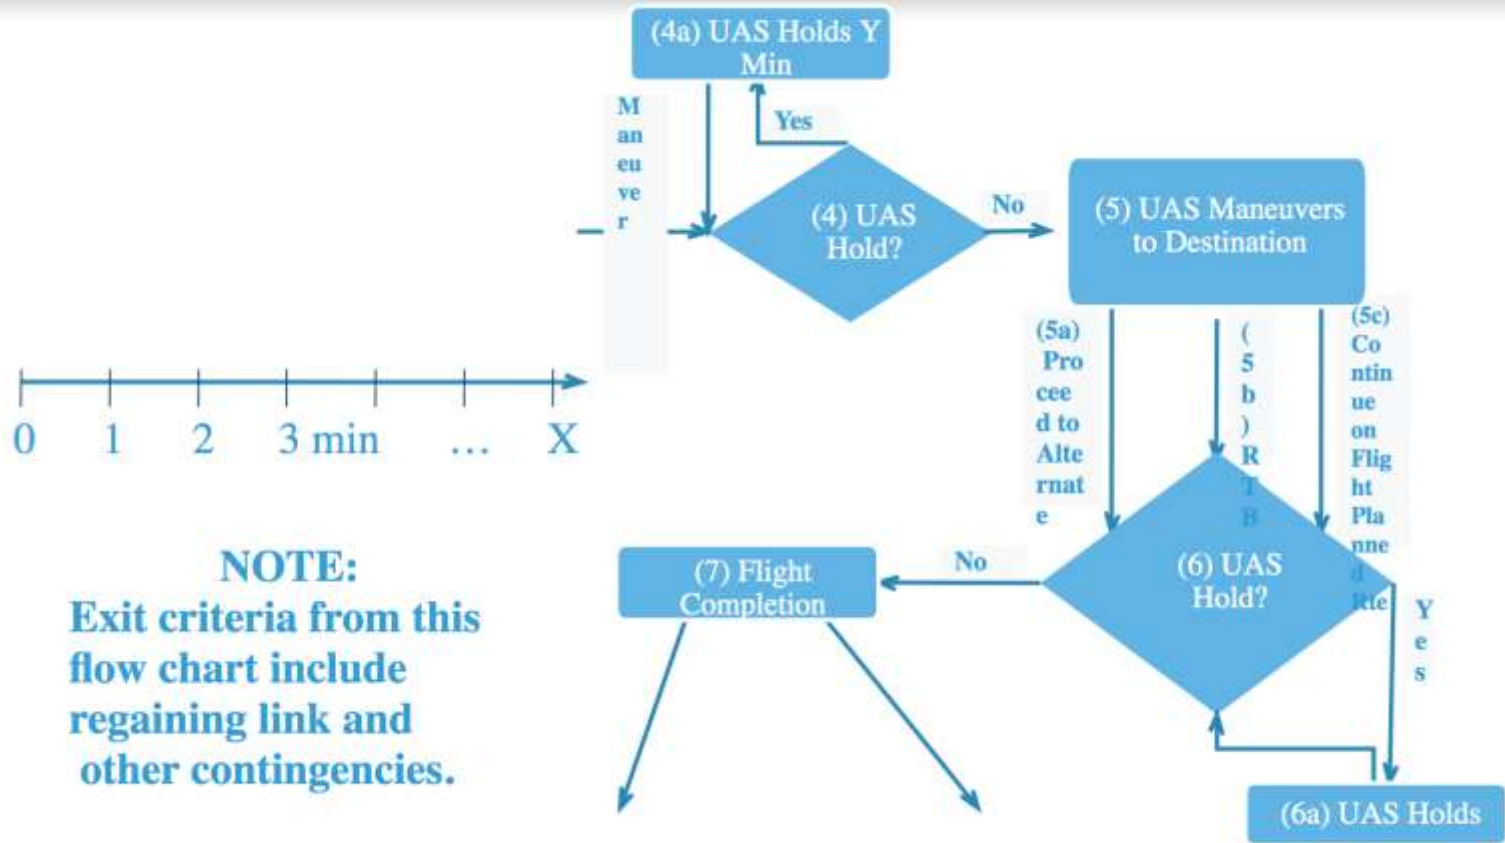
(4a) UAS Holds Y Min

Maneuver

Yes

(4) UAS Hold?

No

(5) UAS Maneuvers to Destination

0 1 2 3 min … X

(5a) Proceed to Alternate

(5b) RTB

(5c) Continue on Flight Planned Rte

NOTE:
Exit criteria from this flow chart include regaining link and other contingencies.

(7) Flight Completion

No

(6) UAS Hold?

Yes

(6a) UAS Holds